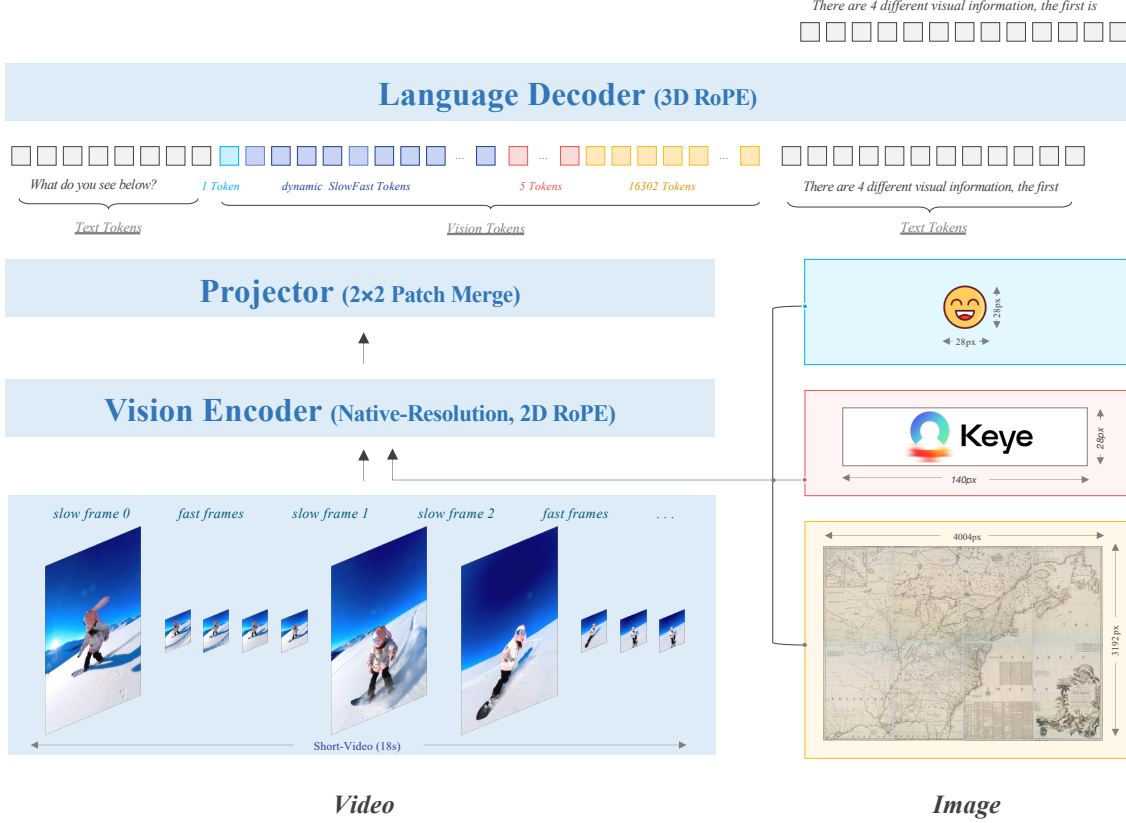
There are 4 different visual information, the first is

Language Decoder (3D RoPE)

What do you see below?

1 Token

dynamic SlowFast Tokens

5 Tokens

16302 Tokens

There are 4 different visual information, the first

Text Tokens

Vision Tokens

Text Tokens

Projector (2×2 Patch Merge)

Vision Encoder (Native-Resolution, 2D RoPE)

28px

28px

Keye

28px

140px

4004px

3192px

slow frame 0

fast frames

slow frame 1

slow frame 2

fast frames

. . .

Short-Video (18s)

Video

Image